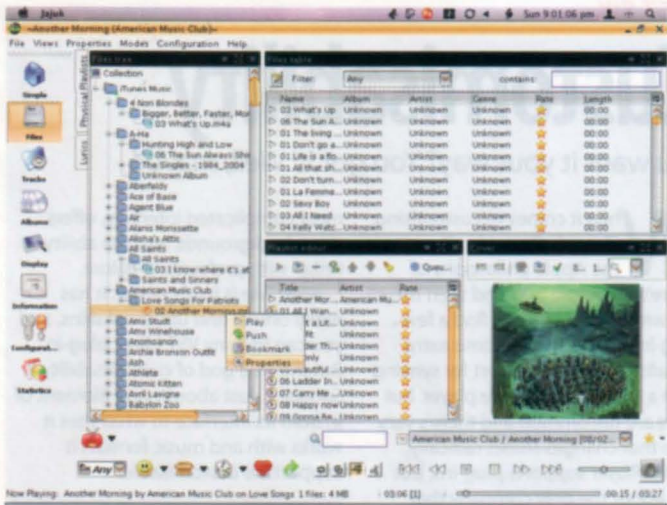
Jajuk

Sun 9:01:06 pm

~Another Morning (American Music Club)~

File Views Properties Modes Configuration Help

Simple

Files

Tracks

Albums

Display

Information

Configurati...

Statistics

Files tree

Physical Playlists

Lyrics

Collection

iTunes Music

4 Non Blondes

Bigger, Better, Faster, Mo

03 What's Up.m4a

A-Ha

Hunting High and Low

06 The Sun Always Shi

The Singles - 1984_2004

Unknown Album

Aberfeldy

Ace of Base

Agent Blue

Air

Alanis Morissette

Alisha's Attic

All Saints

All Saints

03 I know where it's at

Saints and Sinners

American Music Club

Love Songs For Patriots

02 Another Morning.m

Amy Studt

Amy Winehouse

Anomoanon

Archie Bronson Outfit

Ash

Athlete

Atomic Kitten

Avril Lavigne

Babylon Zoo

Play

Push

Bookmark

Properties

Files table

Filter: Any

contains:

| Name | Album | Artist | Genre | Rate | Length |
|---|---|---|---|---|---|
| 03 What's Up | Unknown | Unknown | Unknown | | 00:00 |
| 06 The Sun A... | Unknown | Unknown | Unknown | | 00:00 |
| 01 The living ... | Unknown | Unknown | Unknown | | 00:00 |
| 01 Life is a flo... | Unknown | Unknown | Unknown | | 00:00 |
| 01 All that sh... | Unknown | Unknown | Unknown | | 00:00 |
| 02 Don't turn ... | Unknown | Unknown | Unknown | | 00:00 |
| 01 La Femme ... | Unknown | Unknown | Unknown | | 00:00 |
| 02 Sexy Boy | Unknown | Unknown | Unknown | | 00:00 |
| 03 All I Need | Unknown | Unknown | Unknown | | 00:00 |
| 04 Kelly Watc... | Unknown | Unknown | Unknown | | 00:00 |

Playlist editor

Queu...

| Title | Artist | Rate |
|---|---|---|
| Another Mor... | American Mu... | |
| 01 All I Wan... | | |
| ...t a Lit... | | |
| ...ift | | |
| ...der Th... | | |
| ...nly | | |
| ...autiful ... | | |
| 06 Ladder In... | | |
| 07 Carry Me ... | | |
| 08 Happy now | Unknown | |
| 09 Gonna Be... | Unknown | |

Cover

Any

American Music Club / Another Morning [00/02...

Now Playing: Another Morning by American Music Club on Love Songs 1 files: 4 MB

03:06 [1]

00:15 / 03:27